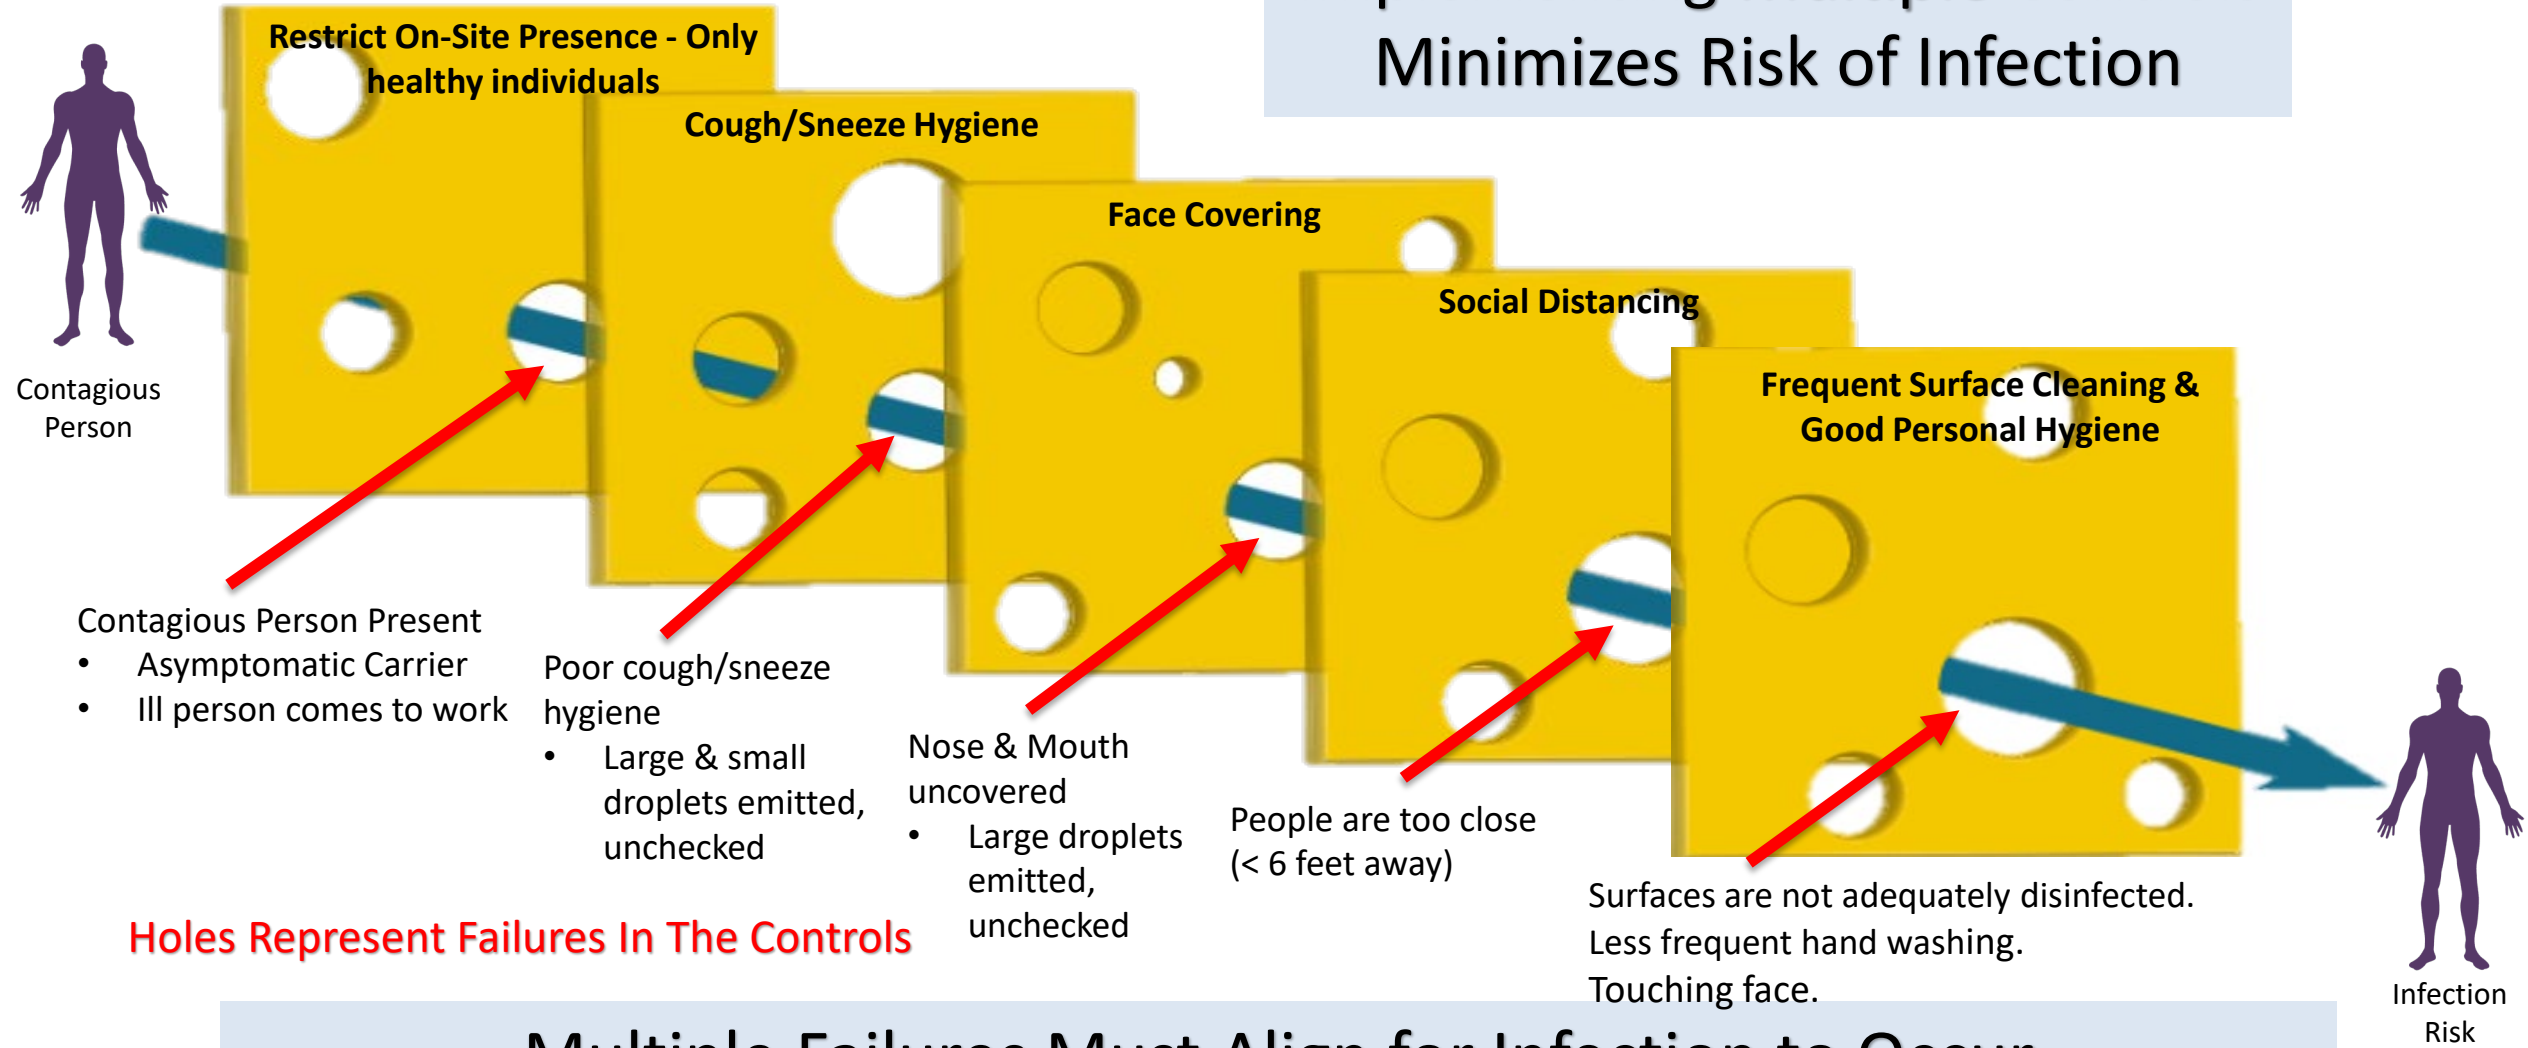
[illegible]
Minimizes Risk of Infection

Restrict On-Site Presence - Only healthy individuals

Cough/Sneeze Hygiene

Face Covering

Social Distancing

Frequent Surface Cleaning & Good Personal Hygiene

Contagious Person

Contagious Person Present
• Asymptomatic Carrier
• Ill person comes to work

Poor cough/sneeze hygiene
• Large & small droplets emitted, unchecked

Nose & Mouth uncovered
• Large droplets emitted, unchecked

People are too close (< 6 feet away)

Surfaces are not adequately disinfected.
Less frequent hand washing.
Touching face.

Holes Represent Failures In The Controls

Infection Risk

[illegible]